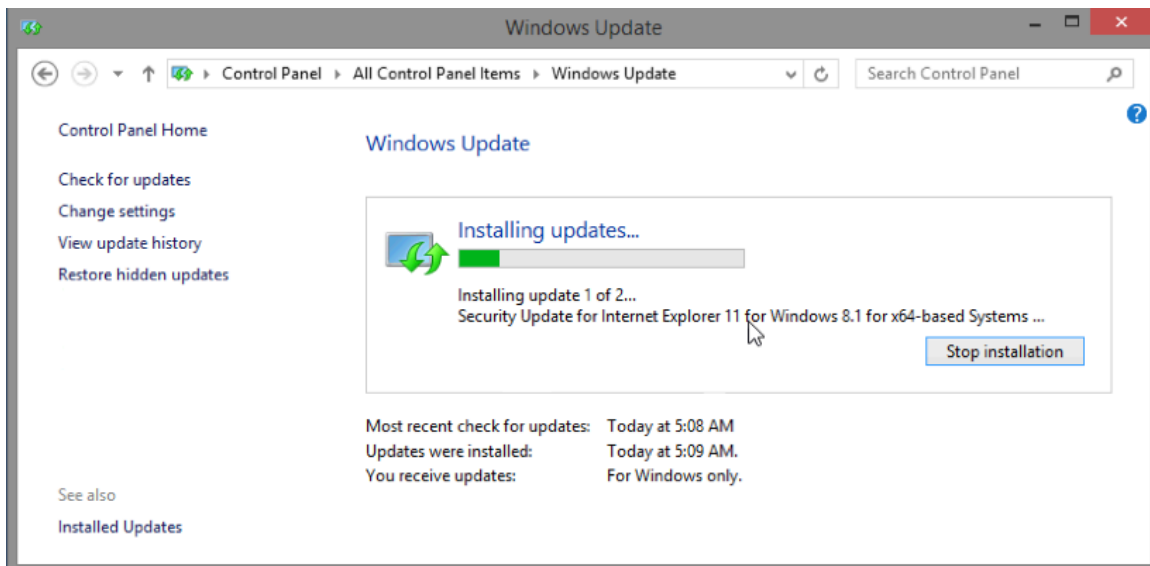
Windows Update

Control Panel ▸ All Control Panel Items ▸ Windows Update

Search Control Panel

Control Panel Home

Check for updates

Change settings

View update history

Restore hidden updates

Windows Update

Installing updates...

Installing update 1 of 2...

Security Update for Internet Explorer 11 for Windows 8.1 for x64-based Systems ...

Stop installation

| Most recent check for updates: | Today at 5:08 AM |
|---|---|
| Updates were installed: | Today at 5:09 AM. |
| You receive updates: | For Windows only. |

See also

Installed Updates